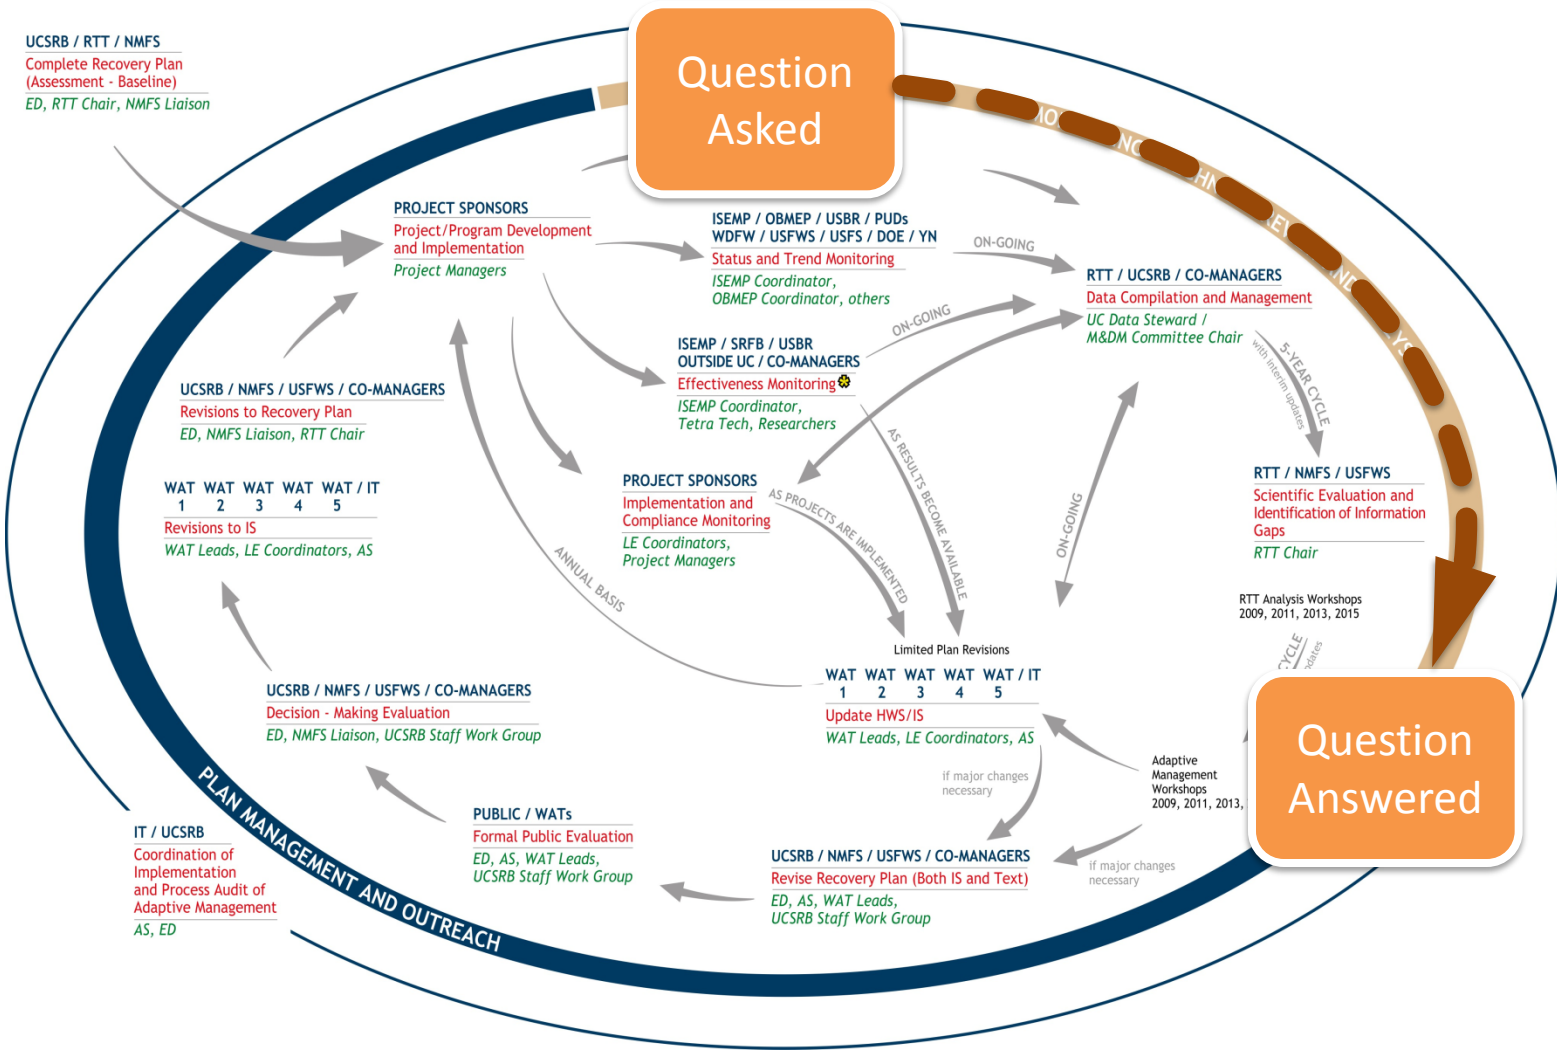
Question Asked

Question Answered

UCSRB / RTT / NMFS
Complete Recovery Plan (Assessment - Baseline)
ED, RTT Chair, NMFS Liaison

PROJECT SPONSORS
Project/Program Development and Implementation
Project Managers

ISEMP / OBMEP / USBR / PUDs
WDFW / USFWS / USFS / DOE / YN
Status and Trend Monitoring
ISEMP Coordinator, OBMEP Coordinator, others

ON-GOING

RTT / UCSRB / CO-MANAGERS
Data Compilation and Management
UC Data Steward / M&DM Committee Chair

ON-GOING

ISEMP / SRFB / USBR
OUTSIDE UC / CO-MANAGERS
Effectiveness Monitoring
ISEMP Coordinator, Tetra Tech, Researchers

5-YEAR CYCLE
with interim updates

UCSRB / NMFS / USFWS / CO-MANAGERS
Revisions to Recovery Plan
ED, NMFS Liaison, RTT Chair

RTT / NMFS / USFWS
Scientific Evaluation and Identification of Information Gaps
RTT Chair

WAT 1 WAT 2 WAT 3 WAT 4 WAT / IT 5
Revisions to IS
WAT Leads, LE Coordinators, AS

PROJECT SPONSORS
Implementation and Compliance Monitoring
LE Coordinators, Project Managers

AS PROJECTS ARE IMPLEMENTED

AS RESULTS BECOME AVAILABLE

ON-GOING

ANNUAL BASIS

RTT Analysis Workshops 2009, 2011, 2013, 2015

Limited Plan Revisions

WAT 1 WAT 2 WAT 3 WAT 4 WAT / IT 5
Update HWS/IS
WAT Leads, LE Coordinators, AS

UCSRB / NMFS / USFWS / CO-MANAGERS
Decision - Making Evaluation
ED, NMFS Liaison, UCSRB Staff Work Group

if major changes necessary

Adaptive Management Workshops 2009, 2011, 2013,

IT / UCSRB
Coordination of Implementation and Process Audit of Adaptive Management
AS, ED

PUBLIC / WATs
Formal Public Evaluation
ED, AS, WAT Leads, UCSRB Staff Work Group

UCSRB / NMFS / USFWS / CO-MANAGERS
Revise Recovery Plan (Both IS and Text)
ED, AS, WAT Leads, UCSRB Staff Work Group

if major changes necessary

PLAN MANAGEMENT AND OUTREACH